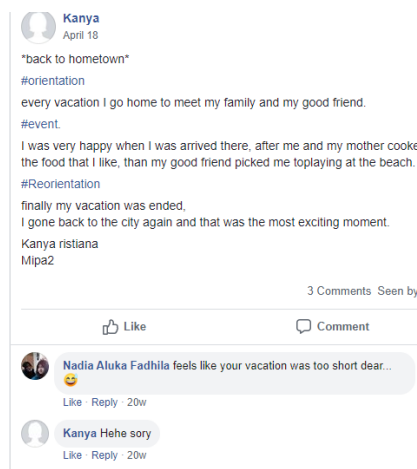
Kanya
April 18

*back to hometown*

#orientation

every vacation I go home to meet my family and my good friend.

#event.

I was very happy when I was arrived there, after me and my mother cooke the food that I like, than my good friend picked me toplaying at the beach.

#Reorientation

finally my vacation was ended,
I gone back to the city again and that was the most exciting moment.

Kanya ristiana
Mipa2

3 Comments Seen by

Like
Comment

Nadia Aluka Fadhila feels like your vacation was too short dear... 😅
Like · Reply · 20w

Kanya Hehe sory
Like · Reply · 20w